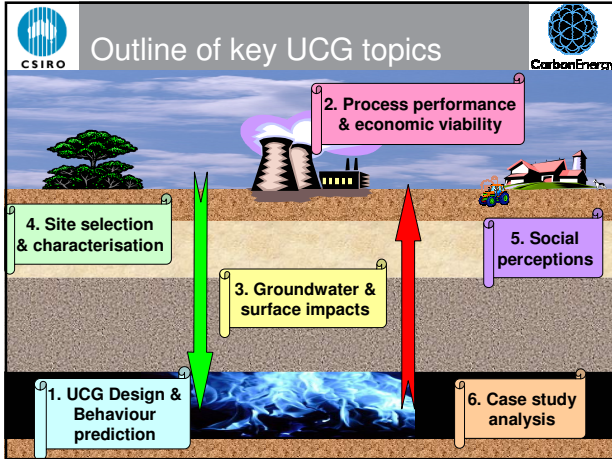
CSIRO

Outline of key UCG topics

CarbonEnergy

2. Process performance & economic viability

4. Site selection & characterisation

5. Social perceptions

3. Groundwater & surface impacts

1. UCG Design & Behaviour prediction

6. Case study analysis